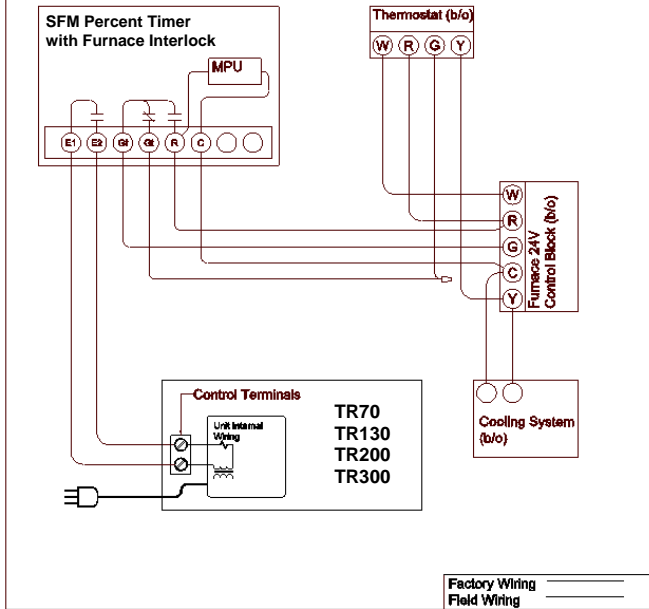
SFM Percent Timer
with Furnace Interlock

MPU

E1 E2 Gf Gt R C

Thermostat (b/o)

W R G Y

W
R
G
C
Y

Furnace 24V
Control Block (b/o)

Control Terminals

Unit Internal
Wiring

TR70
TR130
TR200
TR300

Cooling System
(b/o)

Factory Wiring
Field Wiring